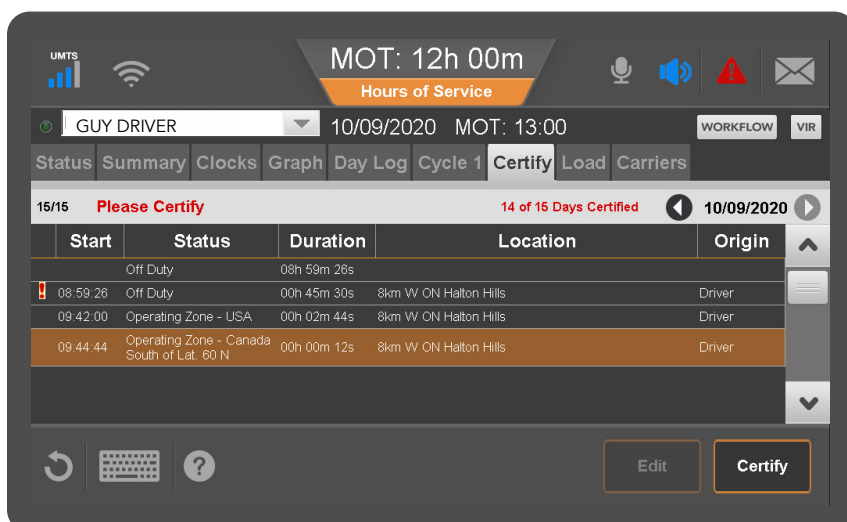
UMTS

MOT: 12h 00m
Hours of Service

GUY DRIVER
10/09/2020 MOT: 13:00
WORKFLOW VIR

Status Summary Clocks Graph Day Log Cycle 1 Certify Load Carriers

15/15 Please Certify 14 of 15 Days Certified 10/09/2020

| | Start | Status | Duration | Location | Origin |
|---|---|---|---|---|---|
| | | Off Duty | 08h 59m 26s | | |
| ! | 08:59:26 | Off Duty | 00h 45m 30s | 8km W ON Halton Hills | Driver |
| | 09:42:00 | Operating Zone - USA | 00h 02m 44s | 8km W ON Halton Hills | Driver |
| | 09:44:44 | Operating Zone - Canada South of Lat. 60 N | 00h 00m 12s | 8km W ON Halton Hills | Driver |

Edit Certify